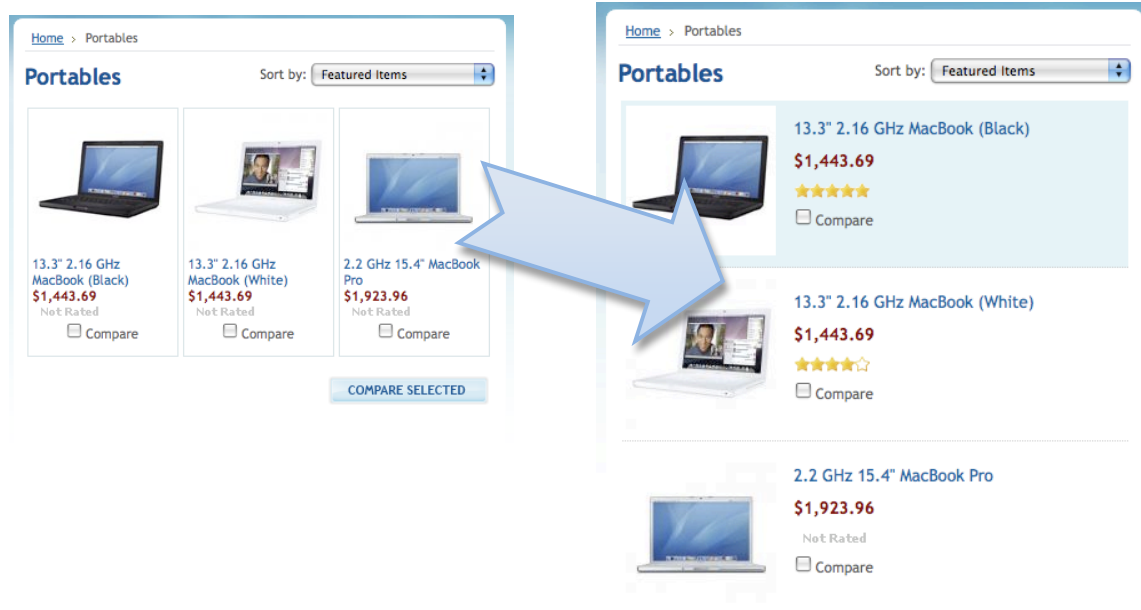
Home > Portables

Portables

Sort by: Featured Items

13.3" 2.16 GHz MacBook (Black)
$1,443.69
Not Rated
Compare

13.3" 2.16 GHz MacBook (White)
$1,443.69
Not Rated
Compare

2.2 GHz 15.4" MacBook Pro
$1,923.96
Not Rated
Compare

COMPARE SELECTED

Home > Portables

Portables

Sort by: Featured Items

13.3" 2.16 GHz MacBook (Black)
$1,443.69
Compare

13.3" 2.16 GHz MacBook (White)
$1,443.69
Compare

2.2 GHz 15.4" MacBook Pro
$1,923.96
Not Rated
Compare